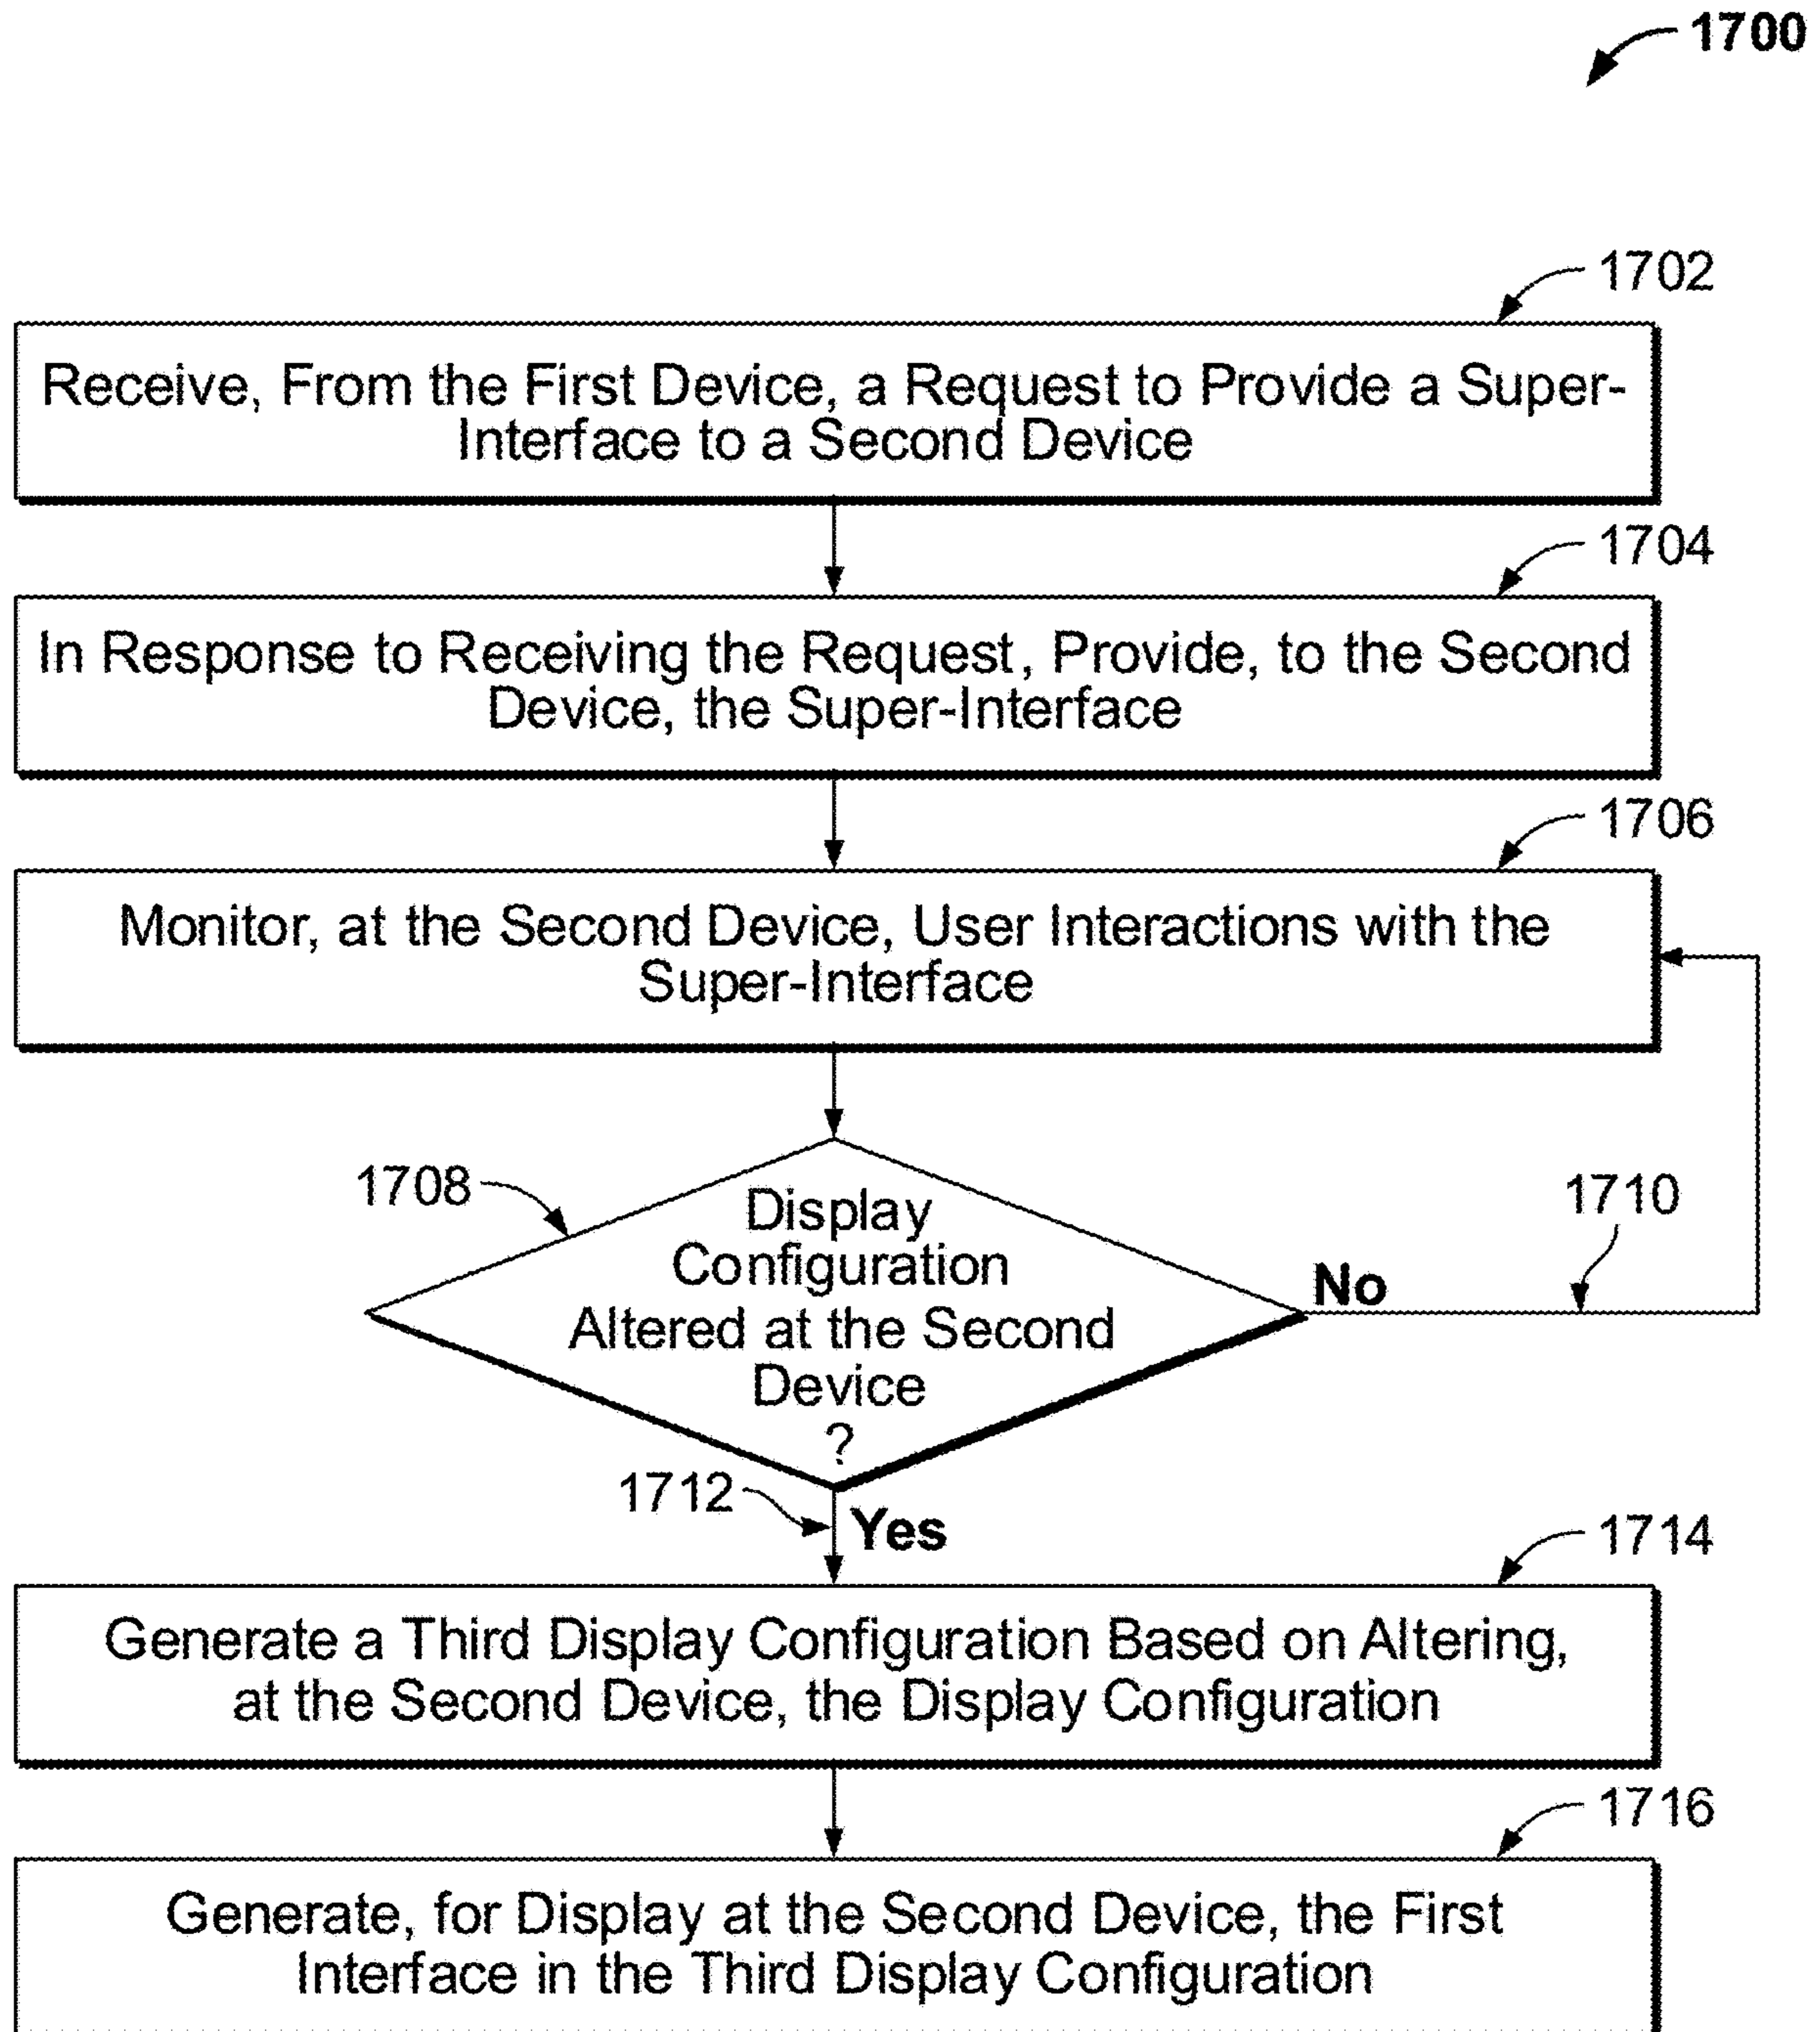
1700

1702

Receive, From the First Device, a Request to Provide a Super-Interface to a Second Device

1704

In Response to Receiving the Request, Provide, to the Second Device, the Super-Interface

1706

Monitor, at the Second Device, User Interactions with the Super-Interface

1708

Display Configuration Altered at the Second Device ?

1710

No

1712

Yes

1714

Generate a Third Display Configuration Based on Altering, at the Second Device, the Display Configuration

1716

Generate, for Display at the Second Device, the First Interface in the Third Display Configuration